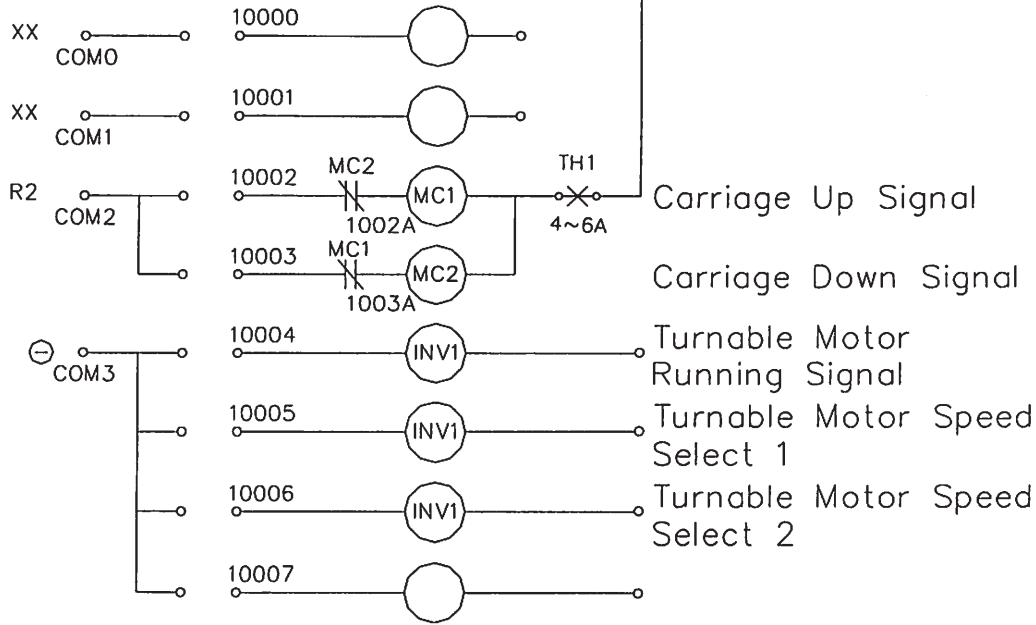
XX COM0 10000

XX COM1 10001

R2 COM2 10002 MC2 1002A MC1 TH1 4~6A Carriage Up Signal

10003 MC1 1003A MC2 Carriage Down Signal

⊖ COM3 10004 INV1 Turnable Motor Running Signal

10005 INV1 Turnable Motor Speed Select 1

10006 INV1 Turnable Motor Speed Select 2

10007